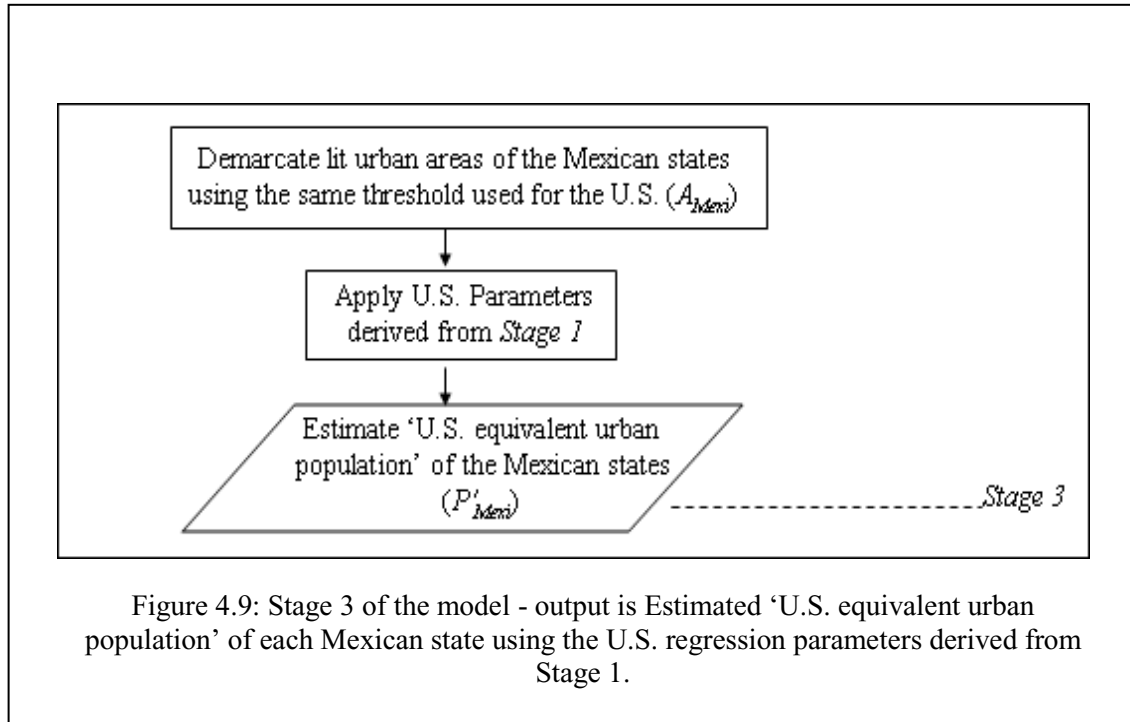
Demarcate lit urban areas of the Mexican states using the same threshold used for the U.S. ($A_{Mexi}$)

Apply U.S. Parameters derived from *Stage 1*

Estimate 'U.S. equivalent urban population' of the Mexican states ($P'_{Mexi}$)

*Stage 3*

Figure 4.9: Stage 3 of the model - output is Estimated 'U.S. equivalent urban population' of each Mexican state using the U.S. regression parameters derived from Stage 1.